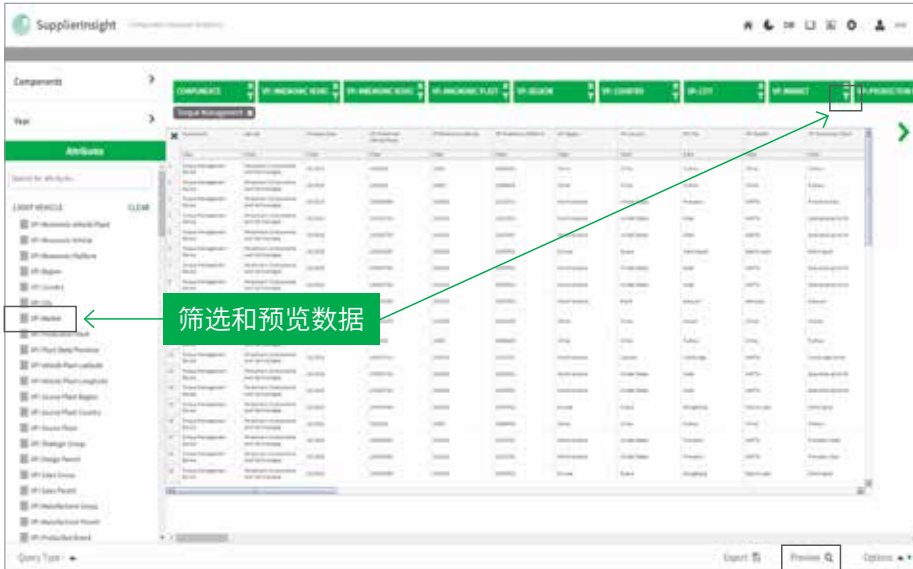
SupplierInsight

Components

Year

Attributes

Search for attributes

LIGHT VEHICLE CLEAR

VP: Mnemonic-Vehicle Plant

VP: Mnemonic-Vehicle

VP: Mnemonic-Platform

VP: Region

VP: Country

VP: City

VP: Market

VP: Production Plant

VP: Plant State/Province

VP: Vehicle Plant Latitude

VP: Vehicle Plant Longitude

VP: Source Plant Region

VP: Source Plant Country

VP: Source Plant

VP: Strategic Group

VP: Design Parent

VP: Sales Group

VP: Sales Parent

VP: Manufacturer Group

VP: Manufacturer Parent

VP: Production Brand

COMPONENTS | VP: MNEMONIC-VEHIC | VP: MNEMONIC-VEHIC | VP: MNEMONIC-PLAT | VP: REGION | VP: COUNTRY | VP: CITY | VP: MARKET | VP: PRODUCTION

Torque Management

筛选和预览数据

Query Type

Export

Preview

Options